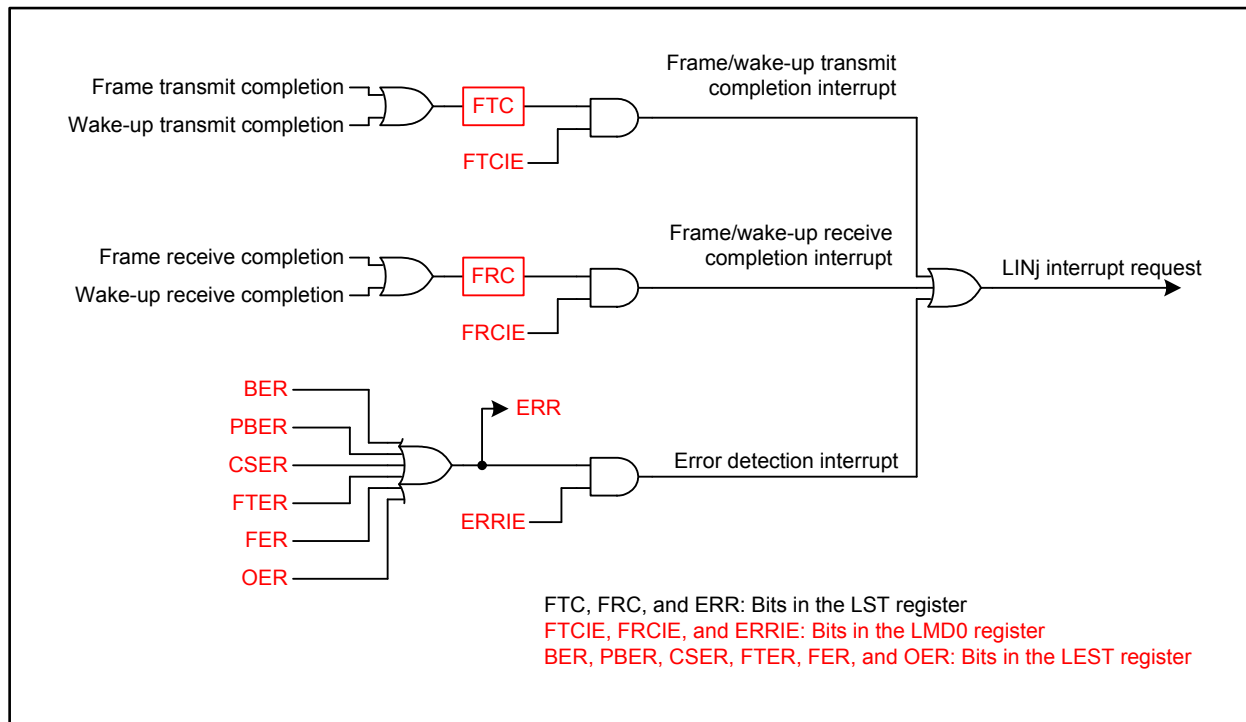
Frame transmit completion
Wake-up transmit completion
FTC
FTCIE
Frame/wake-up transmit completion interrupt

Frame receive completion
Wake-up receive completion
FRC
FRCIE
Frame/wake-up receive completion interrupt

LINj interrupt request

BER
PBER
CSER
FTER
FER
OER
ERR
ERRIE
Error detection interrupt

FTC, FRC, and ERR: Bits in the LST register
FTCIE, FRCIE, and ERRIE: Bits in the LMD0 register
BER, PBER, CSER, FTER, FER, and OER: Bits in the LEST register